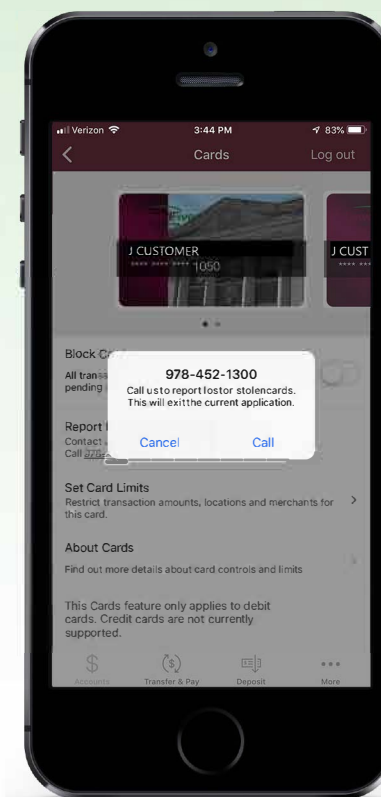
Verizon 3:44 PM 83%

Cards Log out

J CUSTOMER
**** **** **** 1050

J CUST
****

Block C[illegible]
All tra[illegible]
pending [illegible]

978-452-1300
Call us to report lost or stolen cards. This will exit the current application.

Cancel Call

Report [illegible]
Contact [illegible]
Call 978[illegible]

Set Card Limits
Restrict transaction amounts, locations and merchants for this card.

About Cards
Find out more details about card controls and limits

This Cards feature only applies to debit cards. Credit cards are not currently supported.

Accounts Transfer & Pay Deposit More